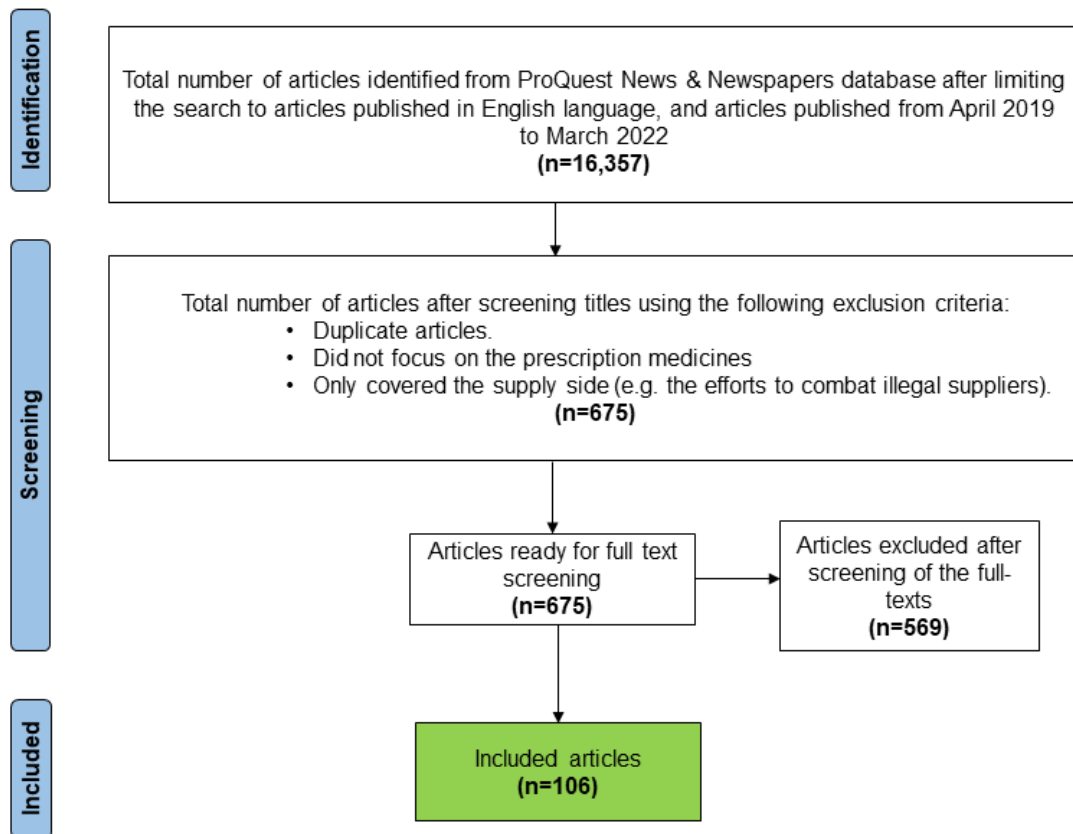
Identification

Total number of articles identified from ProQuest News & Newspapers database after limiting the search to articles published in English language, and articles published from April 2019 to March 2022
(n=16,357)

Screening

Total number of articles after screening titles using the following exclusion criteria:
• Duplicate articles.
• Did not focus on the prescription medicines
• Only covered the supply side (e.g. the efforts to combat illegal suppliers).
(n=675)

Articles ready for full text screening
(n=675)

Articles excluded after screening of the full-texts
(n=569)

Included

Included articles
(n=106)